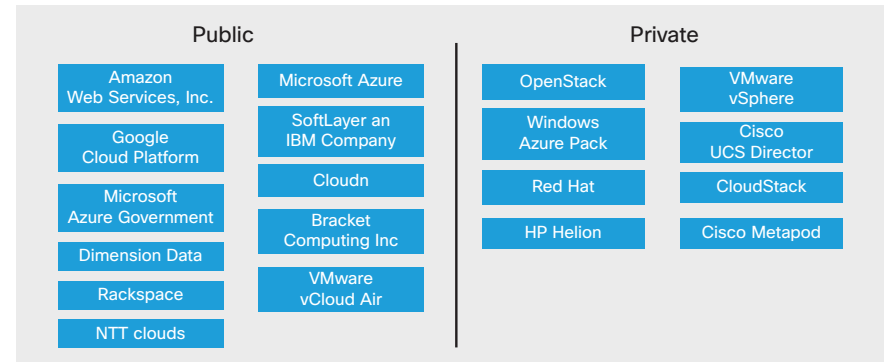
Public

Amazon Web Services, Inc.

Google Cloud Platform

Microsoft Azure Government

Dimension Data

Rackspace

NTT clouds

Microsoft Azure

SoftLayer an IBM Company

Cloudn

Bracket Computing Inc

VMware vCloud Air

Private

OpenStack

Windows Azure Pack

Red Hat

HP Helion

VMware vSphere

Cisco UCS Director

CloudStack

Cisco Metapod